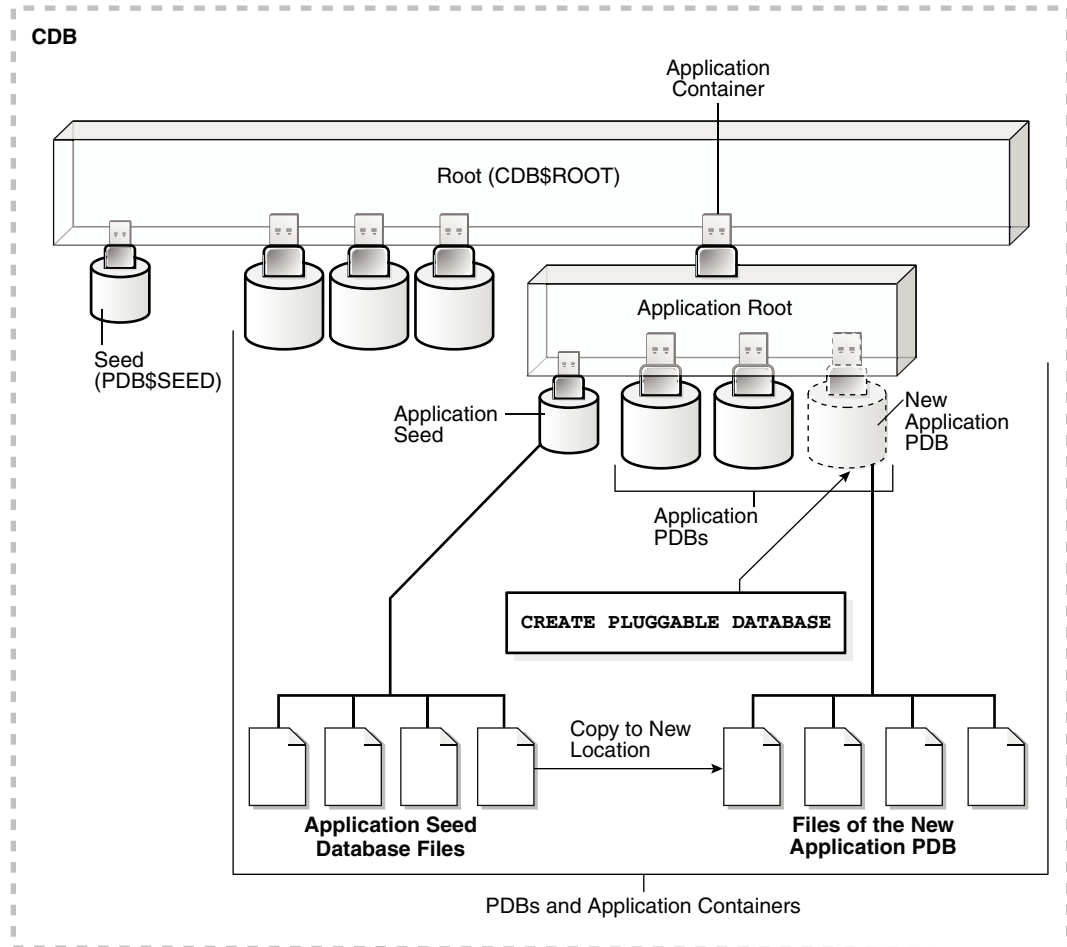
CDB

Application Container

Root (CDB$ROOT)

Application Root

Seed (PDB$SEED)

Application Seed

New Application PDB

Application PDBs

CREATE PLUGGABLE DATABASE

Copy to New Location

**Application Seed Database Files**

**Files of the New Application PDB**

PDBs and Application Containers